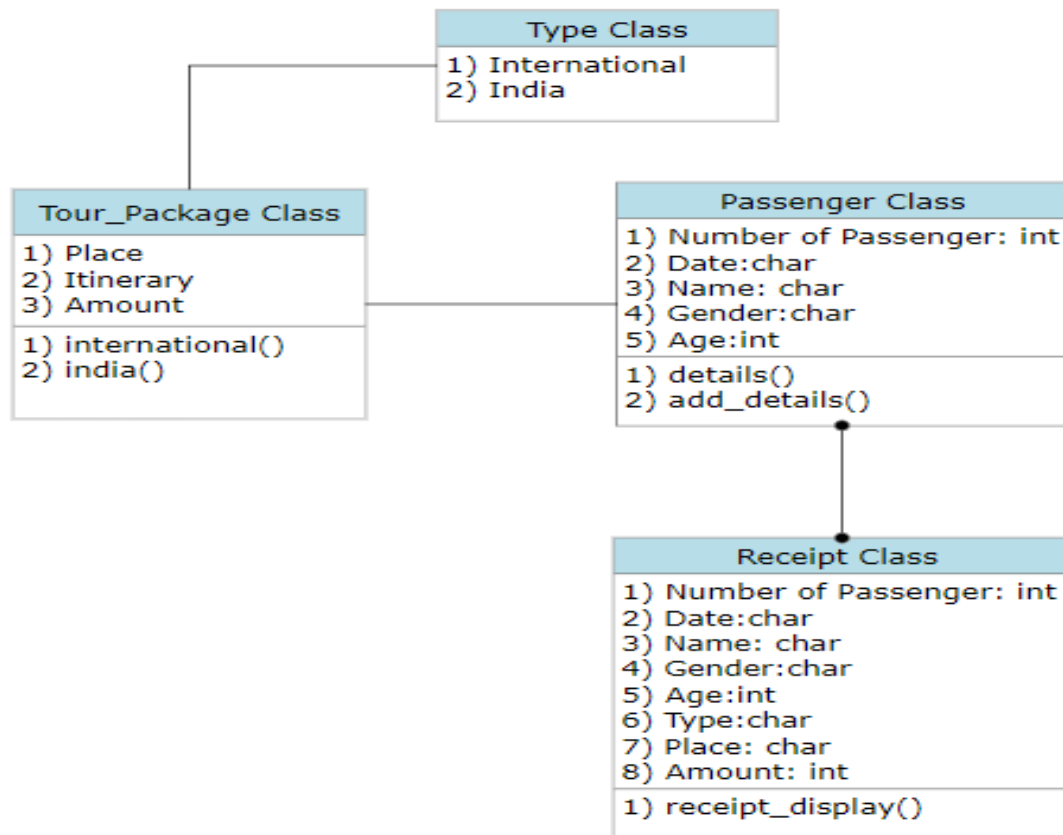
Type Class
1) International
2) India

Tour_Package Class
1) Place
2) Itinerary
3) Amount
1) international()
2) india()

Passenger Class
1) Number of Passenger: int
2) Date:char
3) Name: char
4) Gender:char
5) Age:int
1) details()
2) add_details()

Receipt Class
1) Number of Passenger: int
2) Date:char
3) Name: char
4) Gender:char
5) Age:int
6) Type:char
7) Place: char
8) Amount: int
1) receipt_display()